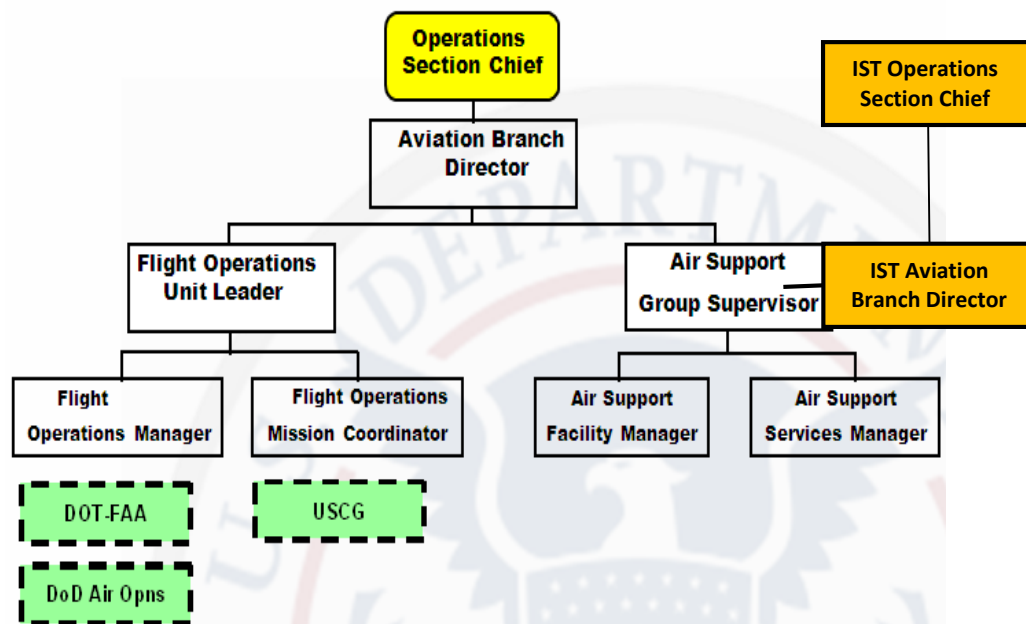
Operations Section Chief

IST Operations Section Chief

Aviation Branch Director

Flight Operations Unit Leader

Air Support Group Supervisor

IST Aviation Branch Director

Flight Operations Manager

Flight Operations Mission Coordinator

Air Support Facility Manager

Air Support Services Manager

DOT-FAA

USCG

DoD Air Opns

DEPARTM